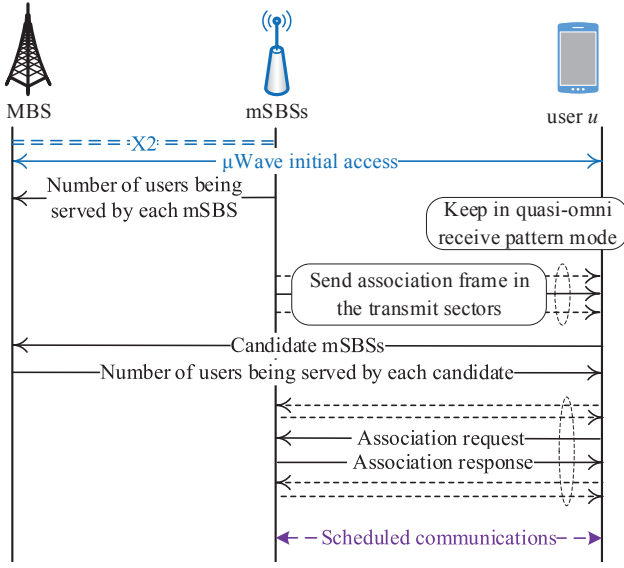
MBS

mSBSs

user $u$

X2

μWave initial access

Number of users being served by each mSBS

Keep in quasi-omni receive pattern mode

Send association frame in the transmit sectors

Candidate mSBSs

Number of users being served by each candidate

Association request

Association response

Scheduled communications